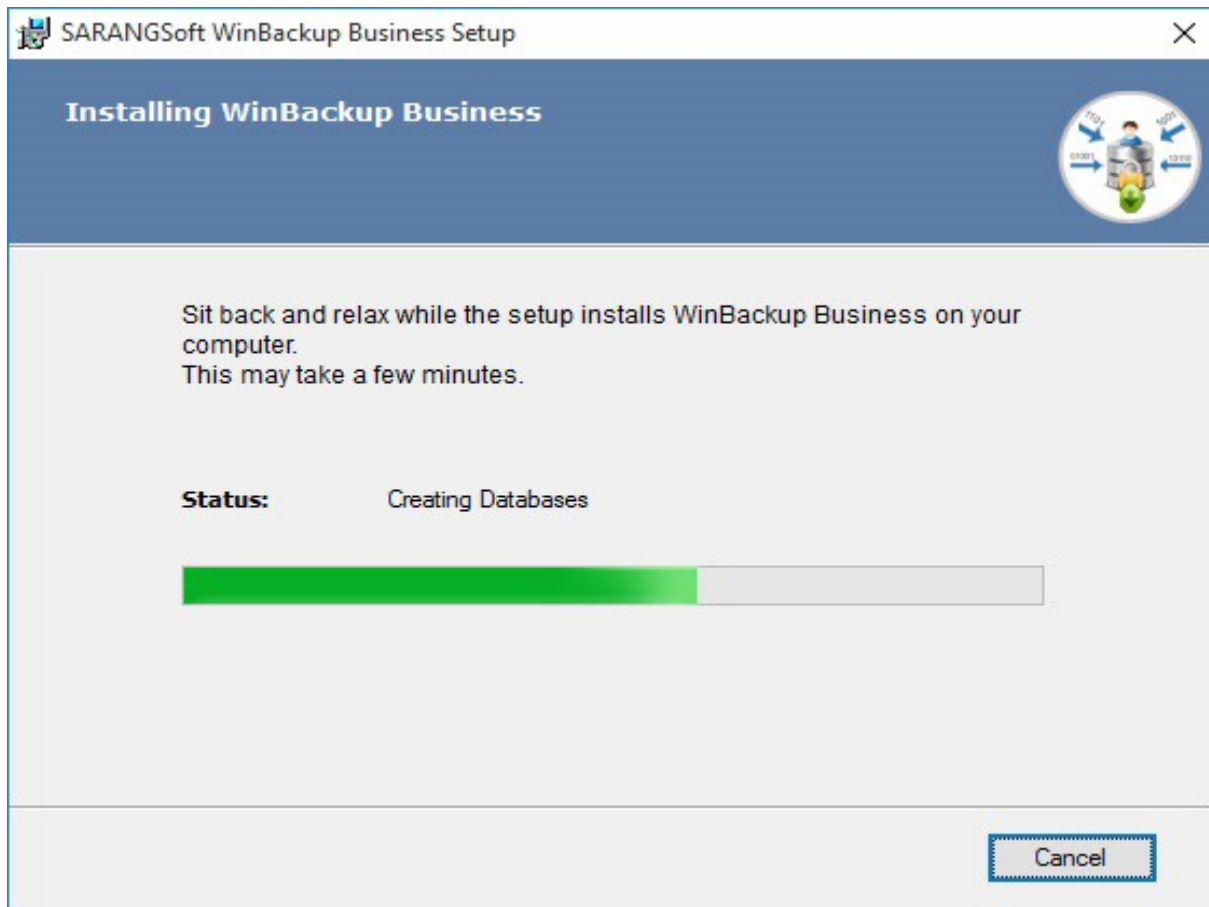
SARANGSoft WinBackup Business Setup

×

Installing WinBackup Business

Sit back and relax while the setup installs WinBackup Business on your computer.
This may take a few minutes.

Status: Creating Databases

Cancel